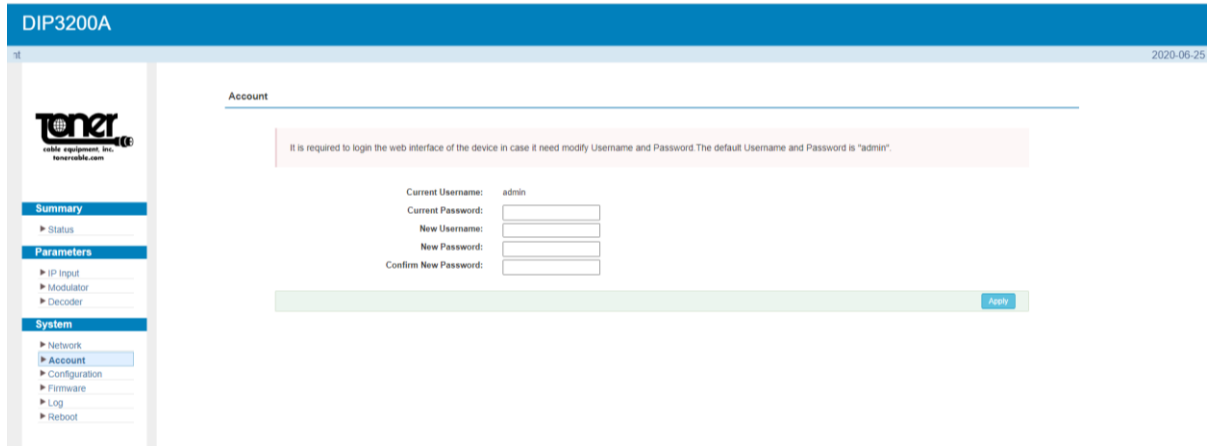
DIP3200A

nt

2020-06-25

TONER
cable equipment, inc.
tonercable.com

Summary
▶ Status

Parameters
▶ IP Input
▶ Modulator
▶ Decoder

System
▶ Network
▶ Account
▶ Configuration
▶ Firmware
▶ Log
▶ Reboot

Account

It is required to login the web interface of the device in case it need modify Username and Password.The default Username and Password is "admin".

Current Username: admin
Current Password:
New Username:
New Password:
Confirm New Password:

Apply